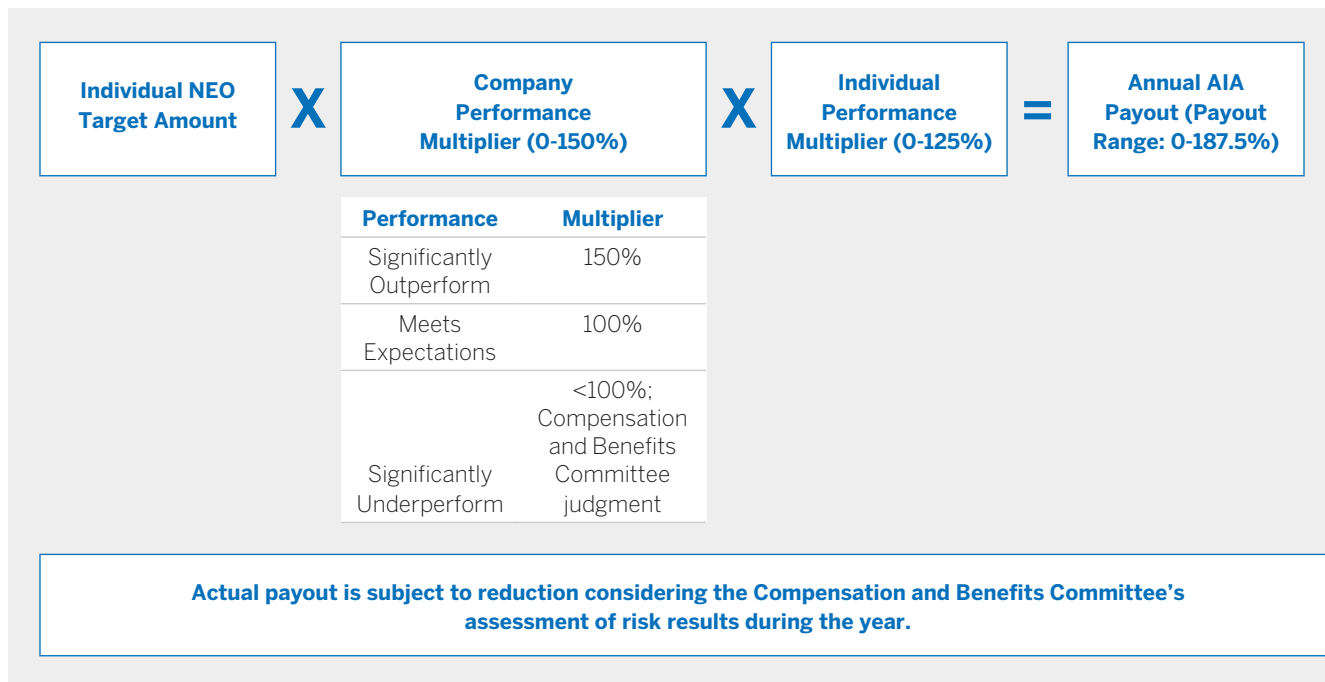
Individual NEO Target Amount

X

Company Performance Multiplier (0-150%)

X

Individual Performance Multiplier (0-125%)

=

Annual AIA Payout (Payout Range: 0-187.5%)

| Performance | Multiplier |
|---|---|
| Significantly Outperform | 150% |
| Meets Expectations | 100% |
| Significantly Underperform | <100%; Compensation and Benefits Committee judgment |

Actual payout is subject to reduction considering the Compensation and Benefits Committee's assessment of risk results during the year.